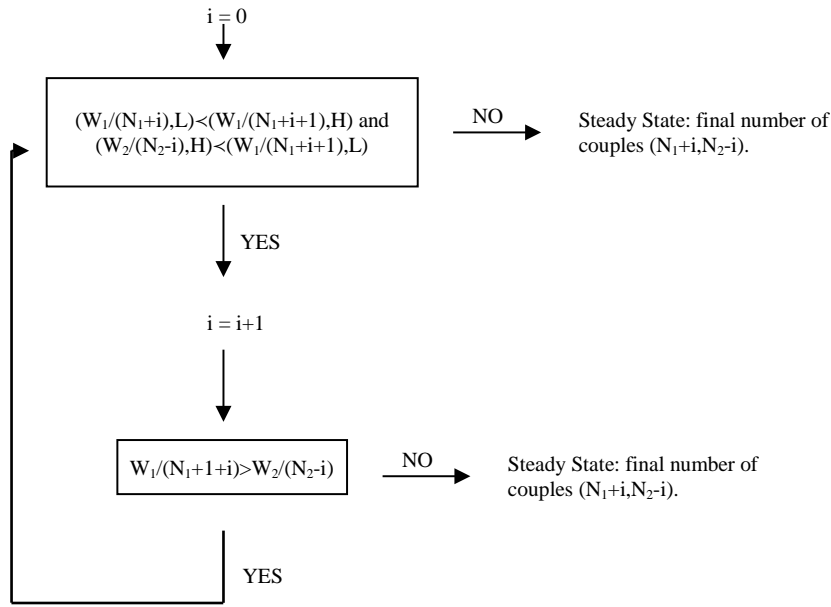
i = 0

$(W_1/(N_1+i),L) \prec (W_1/(N_1+i+1),H)$ and $(W_2/(N_2-i),H) \prec (W_1/(N_1+i+1),L)$

NO

Steady State: final number of couples $(N_1+i,N_2-i)$.

YES

i = i+1

$W_1/(N_1+1+i) > W_2/(N_2-i)$

NO

Steady State: final number of couples $(N_1+i,N_2-i)$.

YES